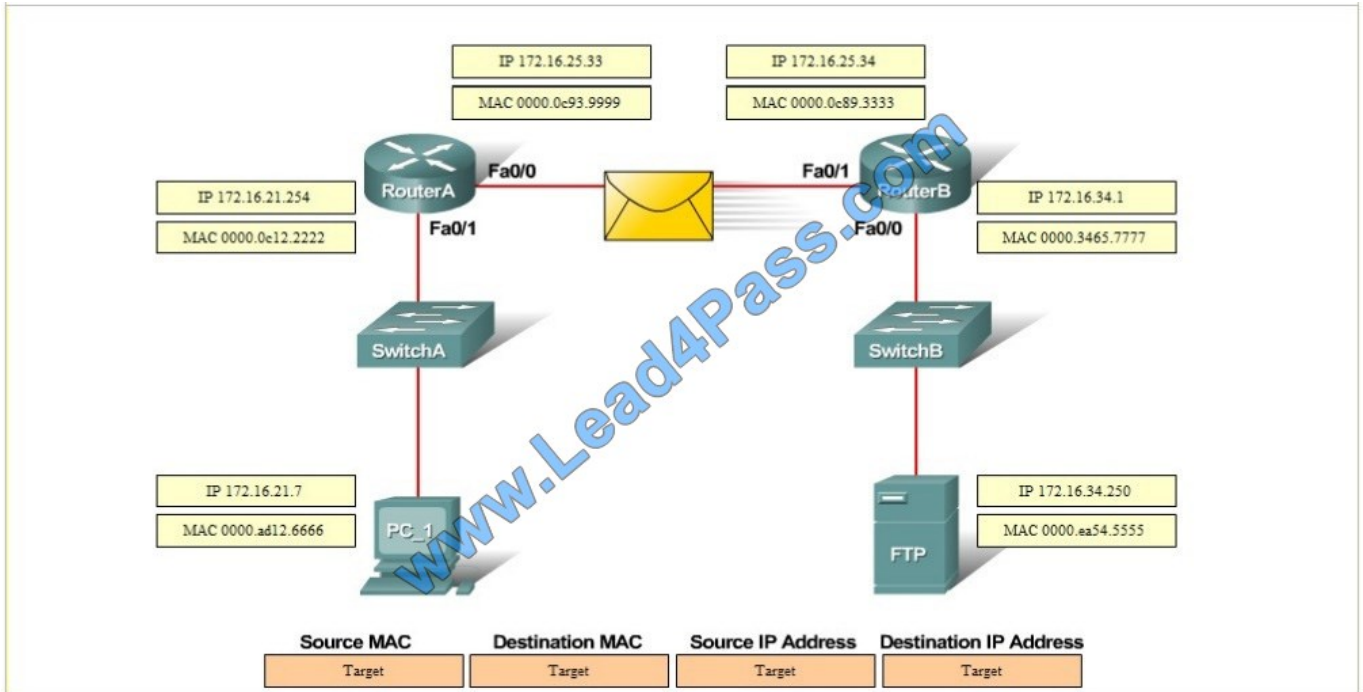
IP 172.16.25.33

MAC 0000.0c93.9999

IP 172.16.25.34

MAC 0000.0c89.3333

RouterA

Fa0/0

Fa0/1

RouterB

Fa0/1

Fa0/0

IP 172.16.21.254

MAC 0000.0c12.2222

IP 172.16.34.1

MAC 0000.3465.7777

SwitchA

SwitchB

IP 172.16.21.7

MAC 0000.ad12.6666

PC_1

IP 172.16.34.250

MAC 0000.ea54.5555

FTP

www.Lead4Pass.com

| Source MAC | Destination MAC | Source IP Address | Destination IP Address |
|---|---|---|---|
| Target | Target | Target | Target |